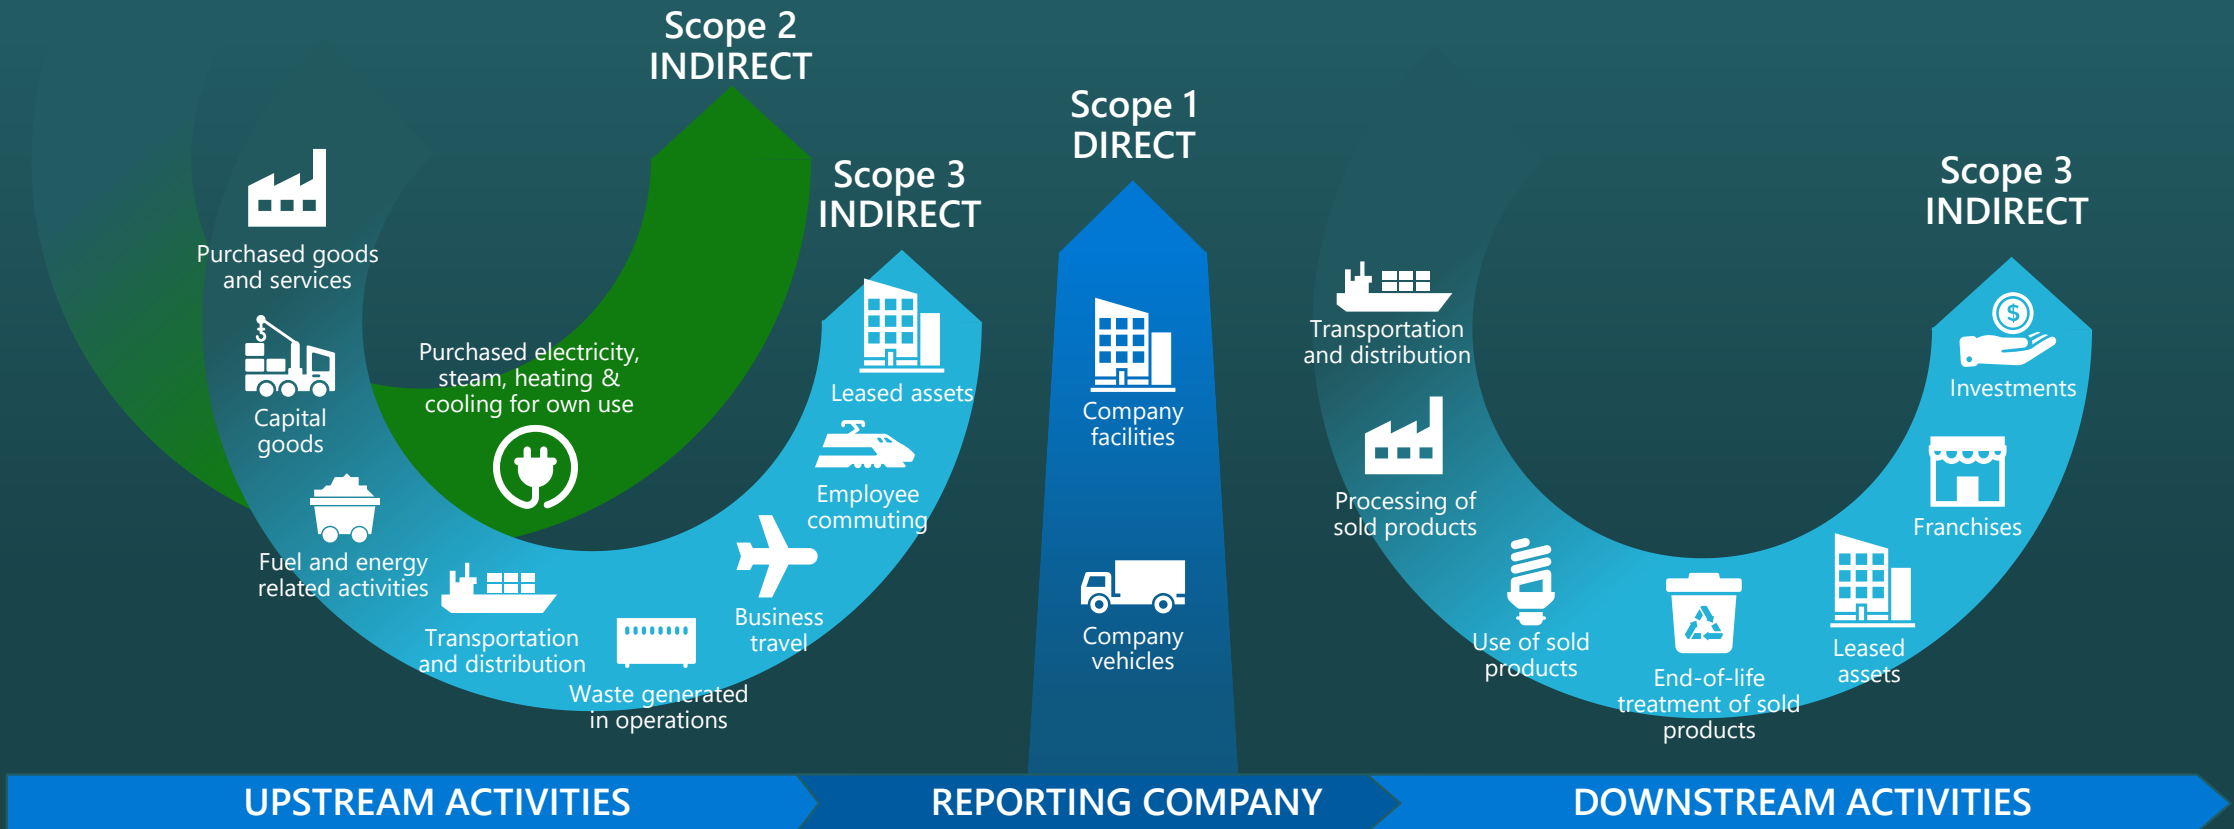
Scope 2
INDIRECT

Scope 3
INDIRECT

Scope 1
DIRECT

Scope 3
INDIRECT

Purchased goods and services

Capital goods

Fuel and energy related activities

Transportation and distribution

Waste generated in operations

Purchased electricity, steam, heating & cooling for own use

Business travel

Employee commuting

Leased assets

Company facilities

Company vehicles

Transportation and distribution

Processing of sold products

Use of sold products

End-of-life treatment of sold products

Leased assets

Franchises

Investments

UPSTREAM ACTIVITIES

REPORTING COMPANY

DOWNSTREAM ACTIVITIES